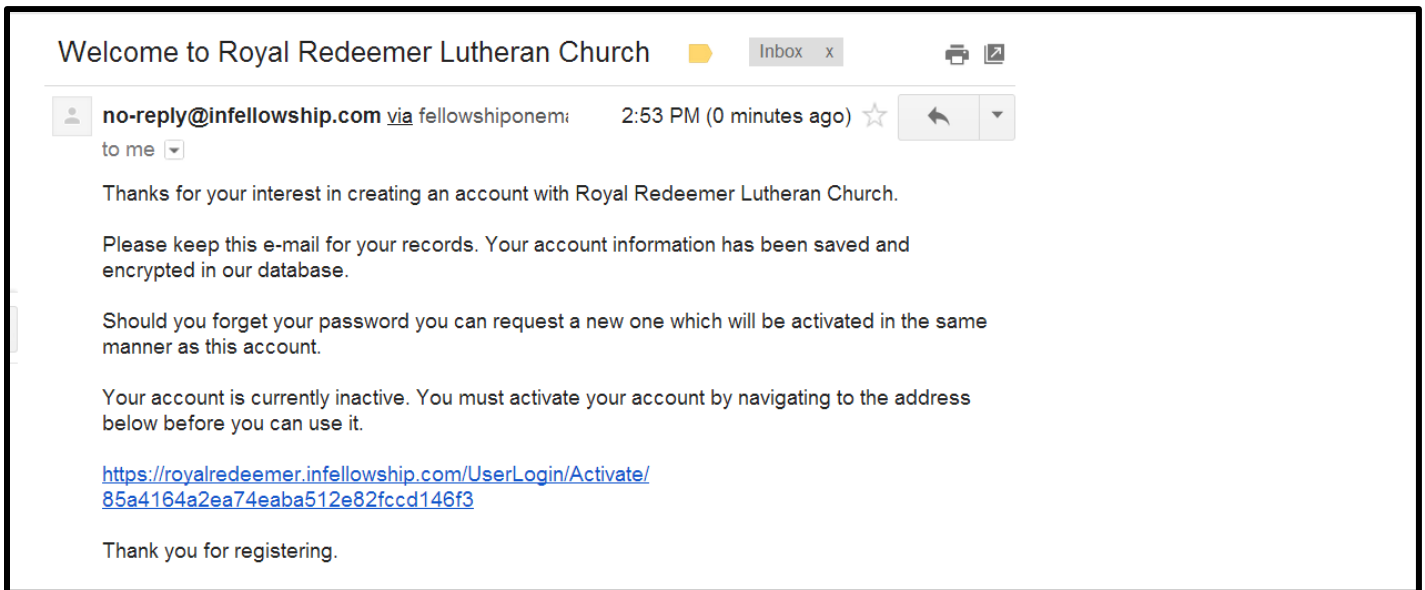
Welcome to Royal Redeemer Lutheran Church

Inbox x

no-reply@infellowship.com via fellowshiponem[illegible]

2:53 PM (0 minutes ago)

to me

Thanks for your interest in creating an account with Royal Redeemer Lutheran Church.

Please keep this e-mail for your records. Your account information has been saved and encrypted in our database.

Should you forget your password you can request a new one which will be activated in the same manner as this account.

Your account is currently inactive. You must activate your account by navigating to the address below before you can use it.

https://royalredeemer.infellowship.com/UserLogin/Activate/85a4164a2ea74eaba512e82fccd146f3

Thank you for registering.